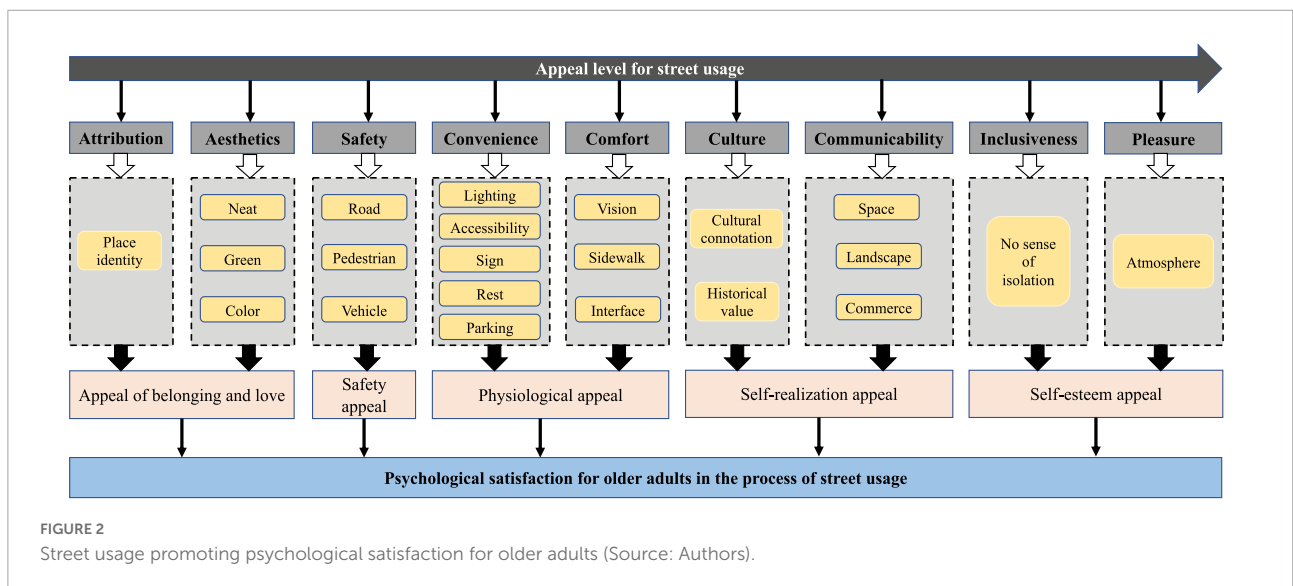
Appeal level for street usage

Attribution
Place identity

Aesthetics
Neat
Green
Color

Safety
Road
Pedestrian
Vehicle

Convenience
Lighting
Accessibility
Sign
Rest
Parking

Comfort
Vision
Sidewalk
Interface

Culture
Cultural connotation
Historical value

Communicability
Space
Landscape
Commerce

Inclusiveness
No sense of isolation

Pleasure
Atmosphere

Appeal of belonging and love

Safety appeal

Physiological appeal

Self-realization appeal

Self-esteem appeal

Psychological satisfaction for older adults in the process of street usage

FIGURE 2
Street usage promoting psychological satisfaction for older adults (Source: Authors).